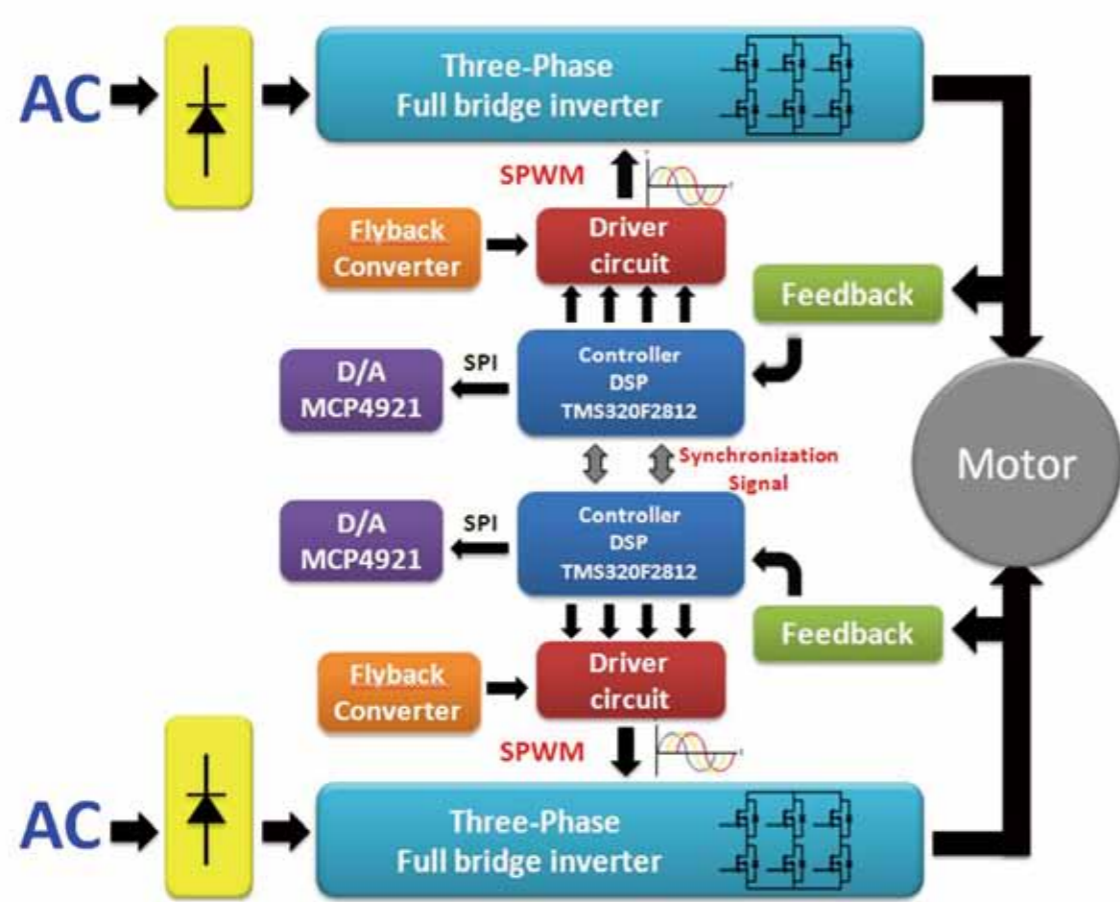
AC

Three-Phase
Full bridge inverter

SPWM

Flyback
Converter

Driver
circuit

Feedback

SPI

D/A
MCP4921

Controller
DSP
TMS320F2812

Synchronization
Signal

Motor

SPI

D/A
MCP4921

Controller
DSP
TMS320F2812

Feedback

Flyback
Converter

Driver
circuit

SPWM

AC

Three-Phase
Full bridge inverter